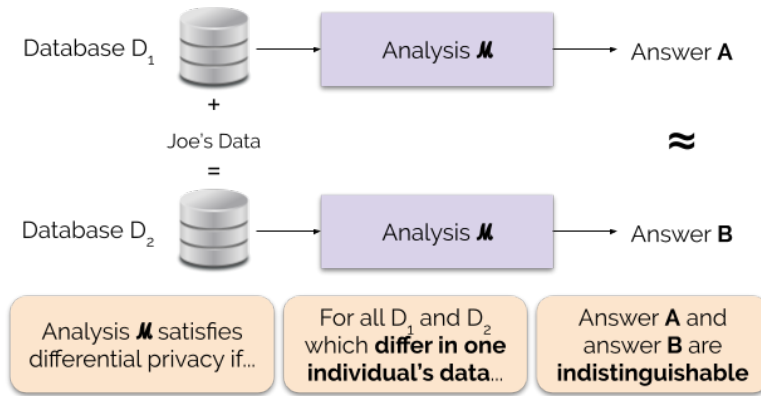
Database $D_1$

Analysis $\mathcal{M}$

Answer **A**

+

Joe's Data

=

$\approx$

Database $D_2$

Analysis $\mathcal{M}$

Answer **B**

Analysis $\mathcal{M}$ satisfies differential privacy if...

For all $D_1$ and $D_2$ which **differ in one individual's data**...

Answer **A** and answer **B** are **indistinguishable**